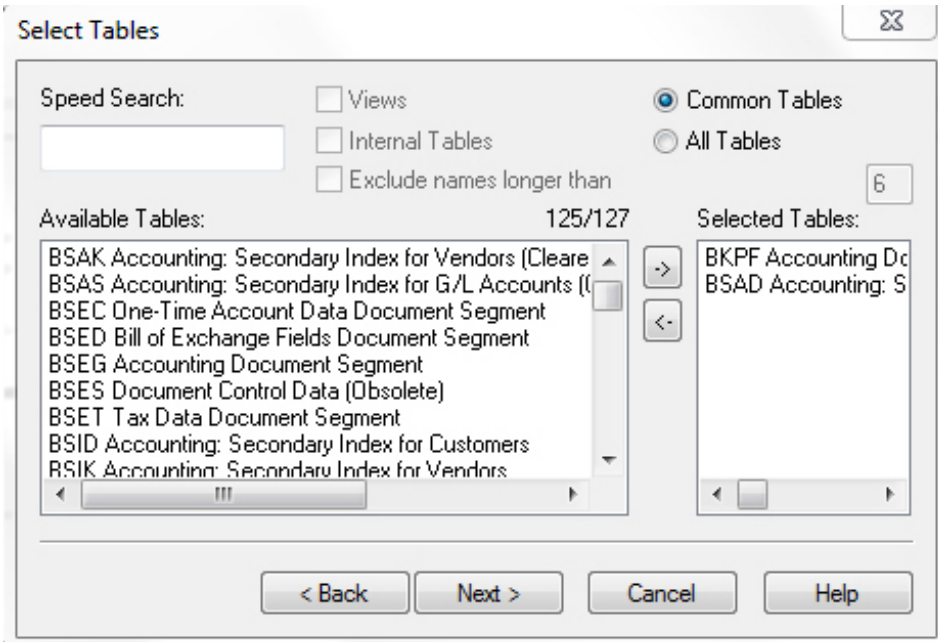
Select Tables

Speed Search:

Views

Internal Tables

Exclude names longer than

Common Tables

All Tables

6

Available Tables:

125/127

Selected Tables:

BSAK Accounting: Secondary Index for Vendors (Cleare
BSAS Accounting: Secondary Index for G/L Accounts ([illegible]
BSEC One-Time Account Data Document Segment
BSED Bill of Exchange Fields Document Segment
BSEG Accounting Document Segment
BSES Document Control Data (Obsolete)
BSET Tax Data Document Segment
BSID Accounting: Secondary Index for Customers
BSIK Accounting: Secondary Index for Vendors

->

<-

BKPF Accounting Do
BSAD Accounting: S

< Back

Next >

Cancel

Help